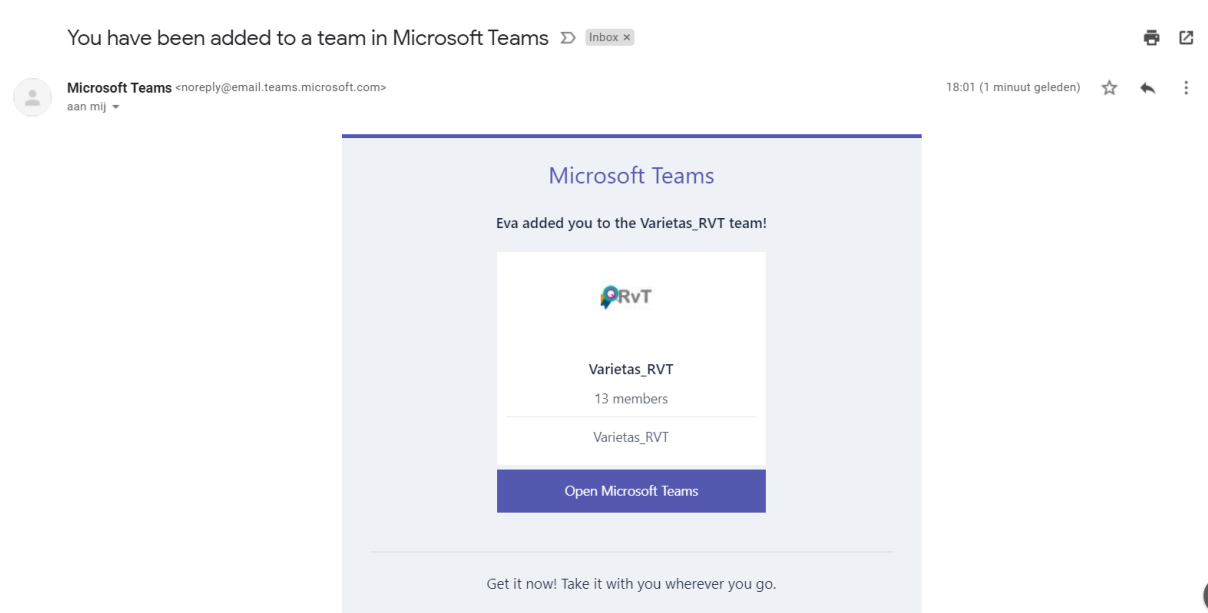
You have been added to a team in Microsoft Teams Inbox ×

Microsoft Teams <noreply@email.teams.microsoft.com>
aan mij

18:01 (1 minuut geleden)

Microsoft Teams

Eva added you to the Varietas_RVT team!

RvT

Varietas_RVT

13 members

Varietas_RVT

Open Microsoft Teams

Get it now! Take it with you wherever you go.